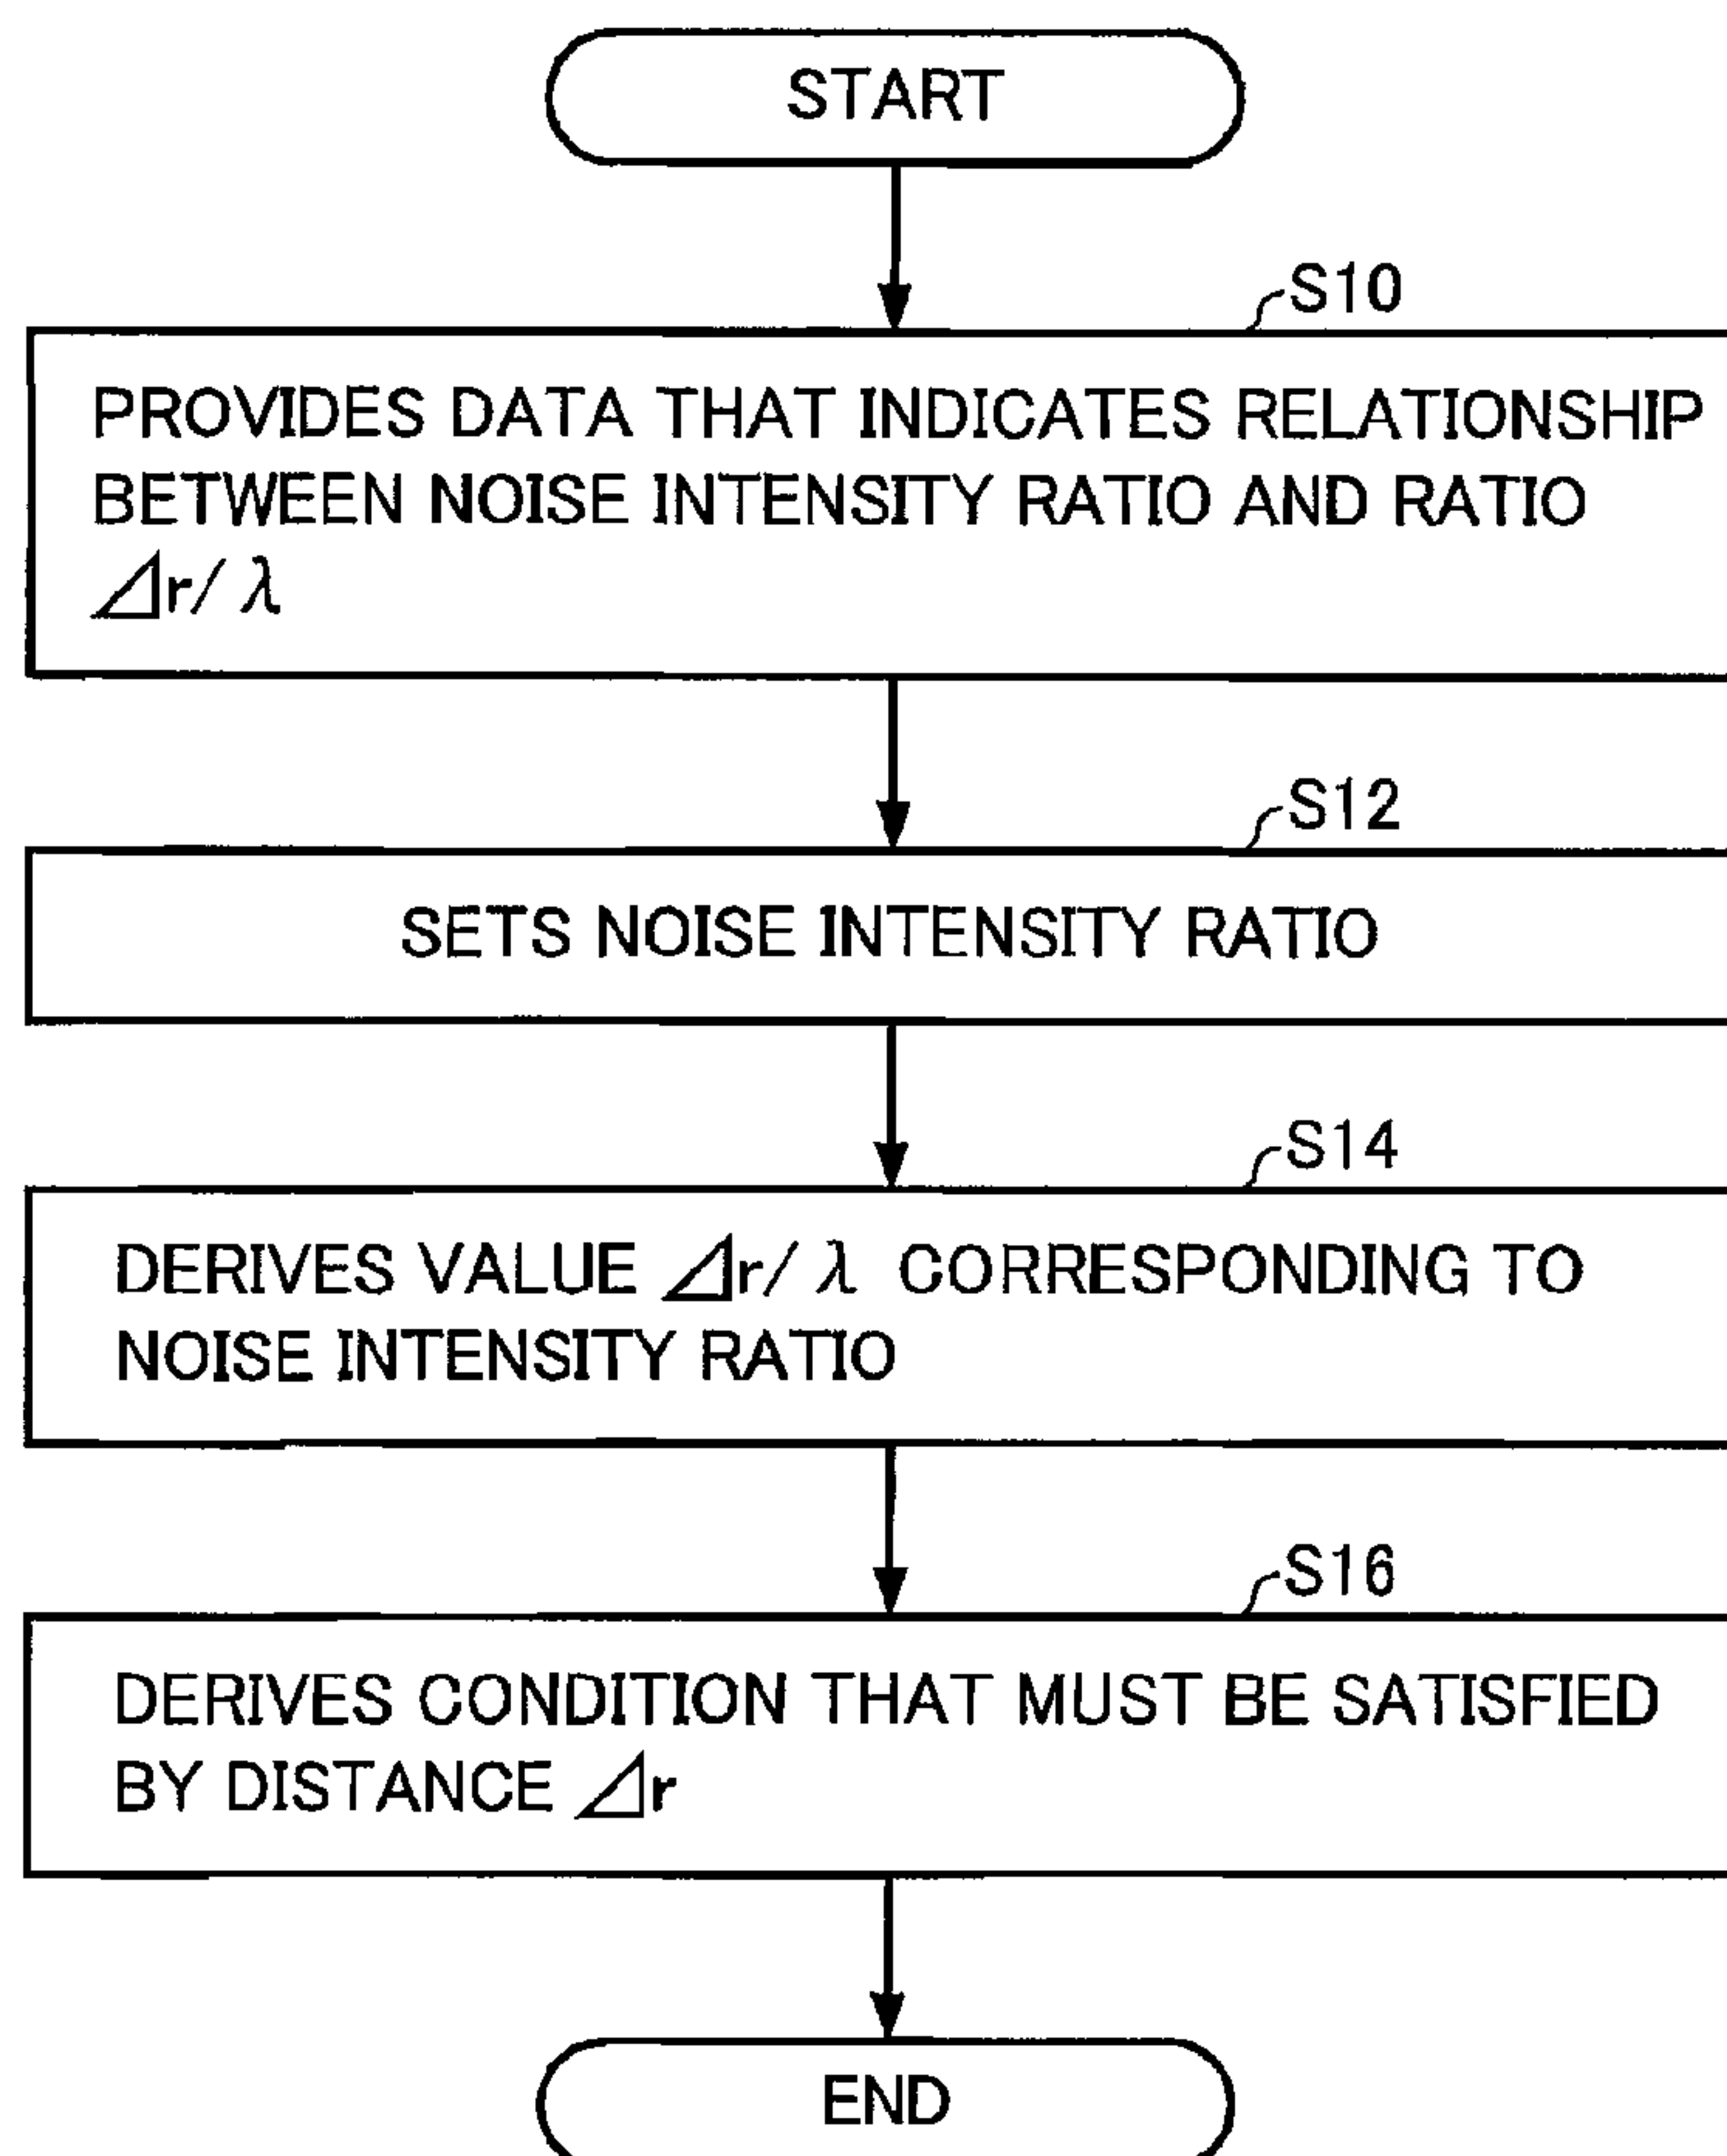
START

S10

PROVIDES DATA THAT INDICATES RELATIONSHIP BETWEEN NOISE INTENSITY RATIO AND RATIO $\Delta r/\lambda$

S12

SETS NOISE INTENSITY RATIO

S14

DERIVES VALUE $\Delta r/\lambda$ CORRESPONDING TO NOISE INTENSITY RATIO

S16

DERIVES CONDITION THAT MUST BE SATISFIED BY DISTANCE $\Delta r$

END